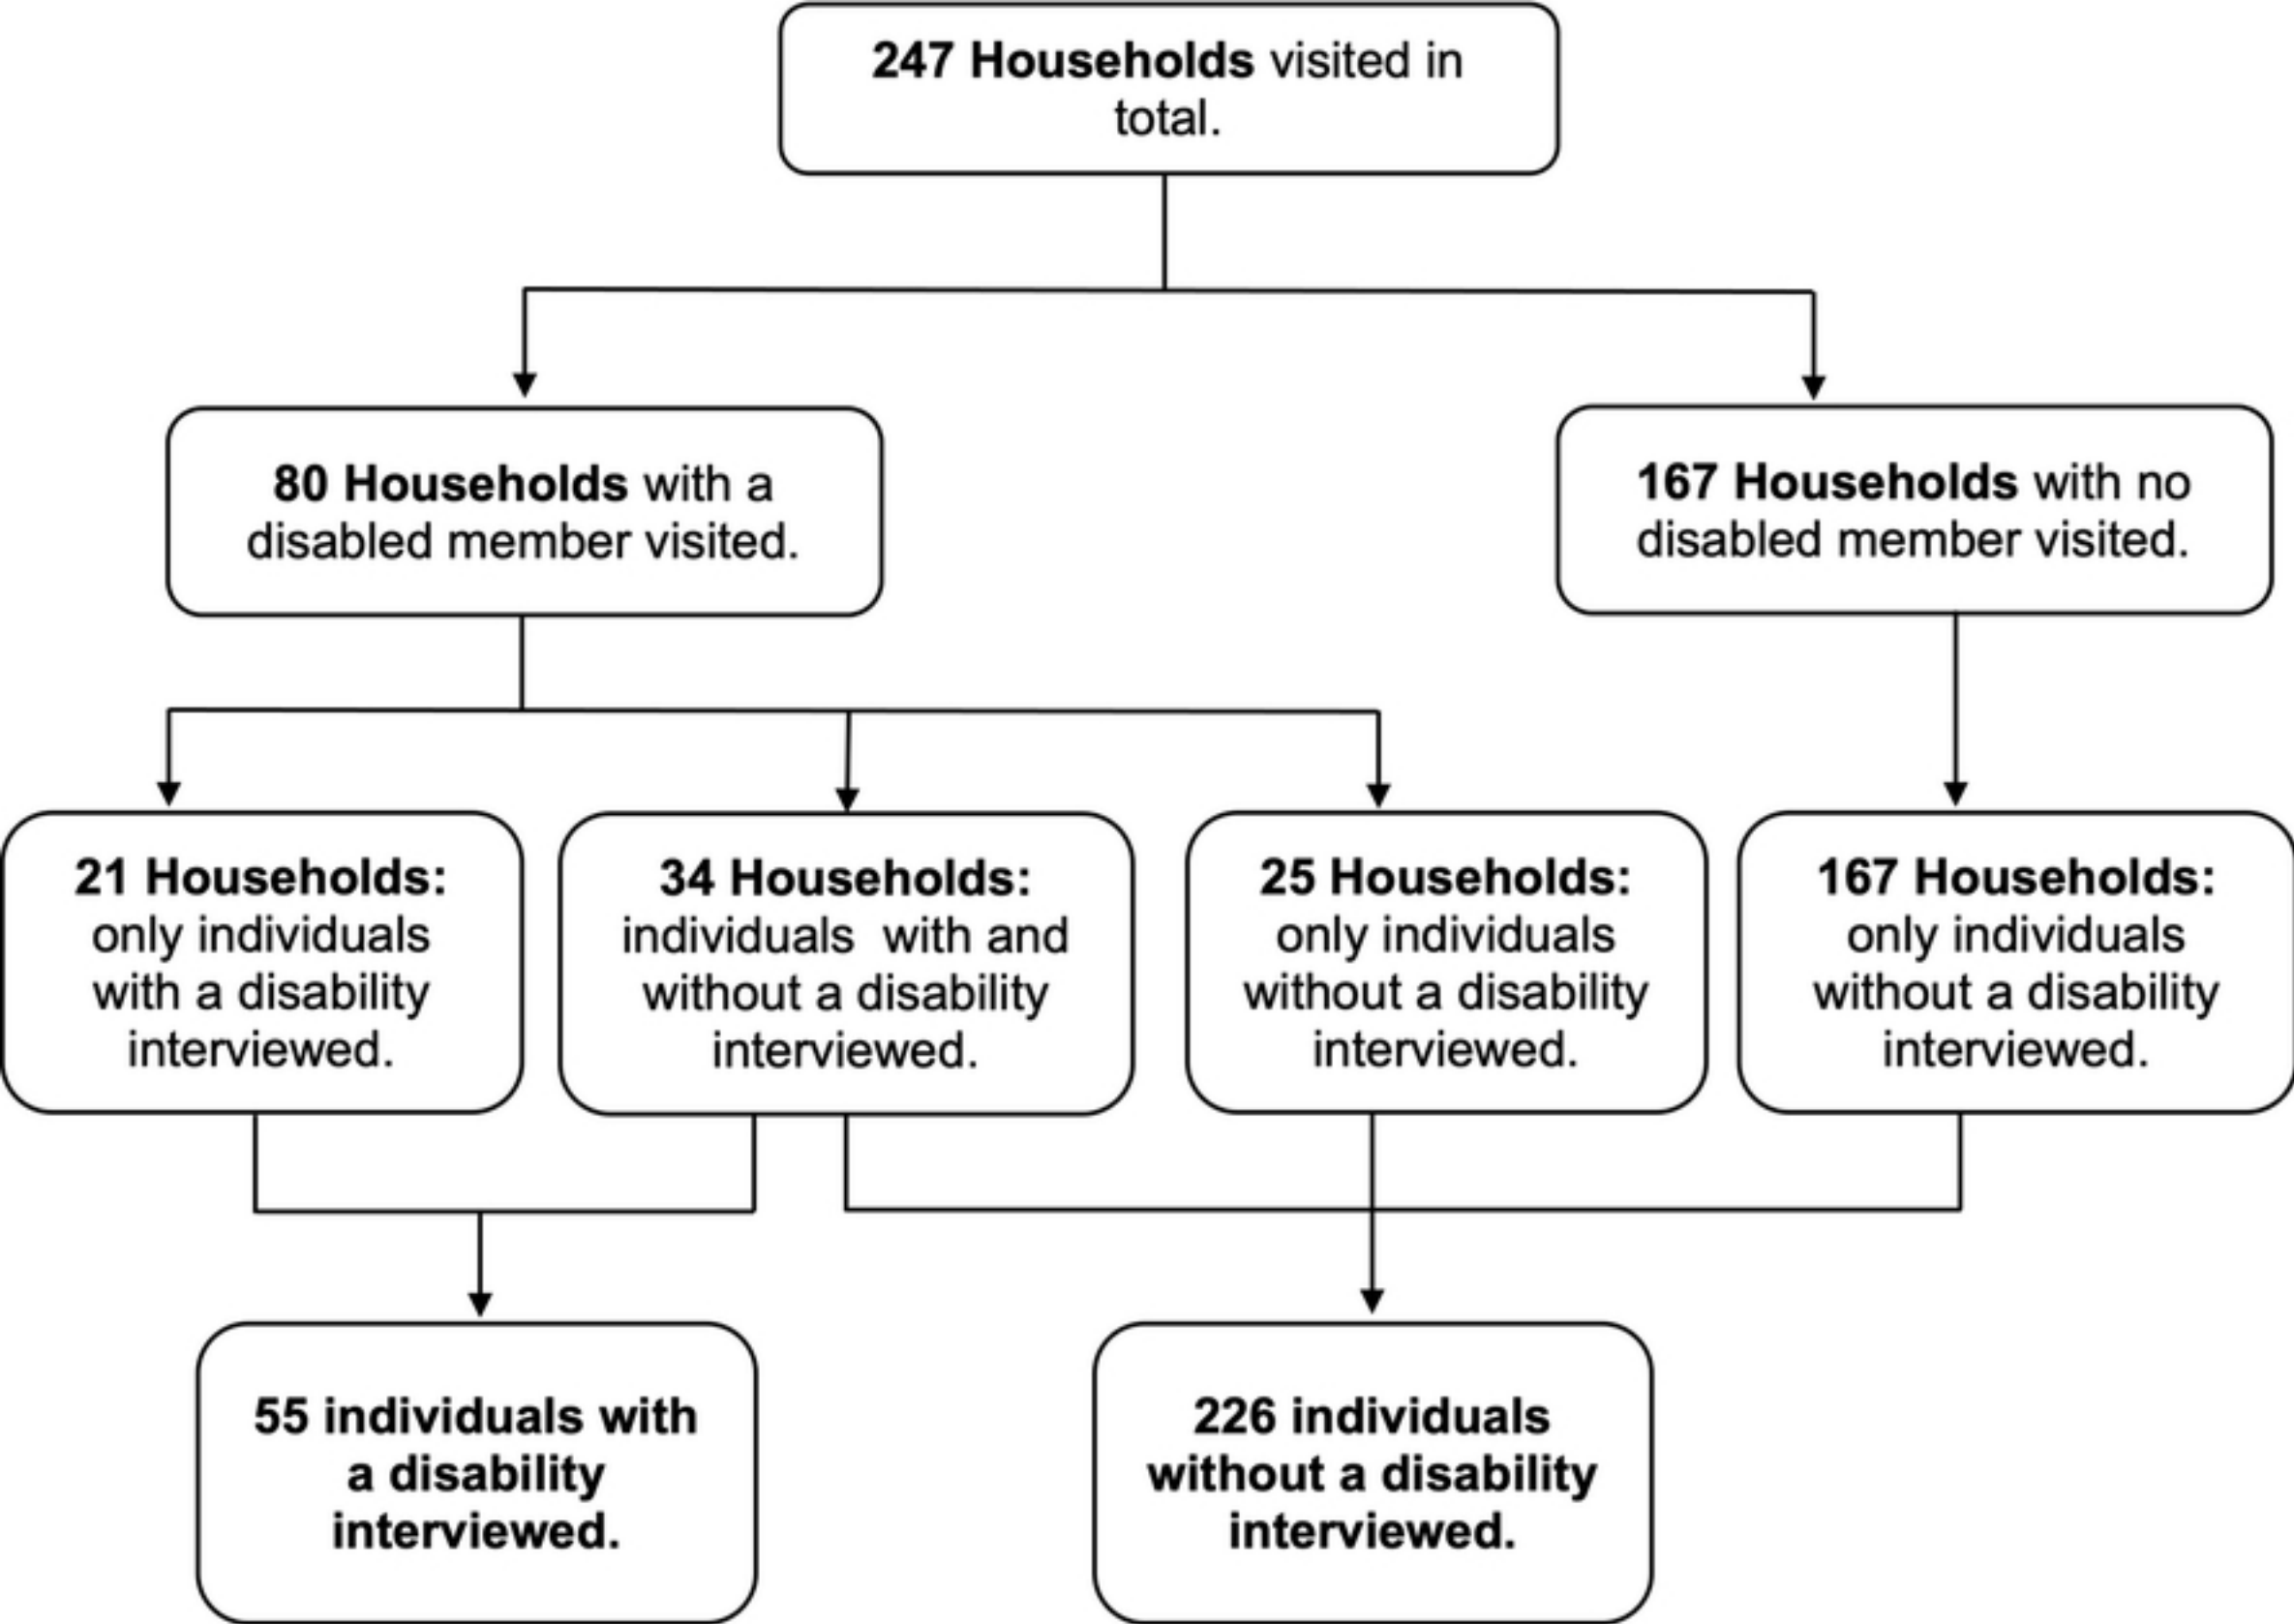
247 Households visited in total.

80 Households with a disabled member visited.

167 Households with no disabled member visited.

21 Households: only individuals with a disability interviewed.

34 Households: individuals with and without a disability interviewed.

25 Households: only individuals without a disability interviewed.

167 Households: only individuals without a disability interviewed.

55 individuals with a disability interviewed.

226 individuals without a disability interviewed.